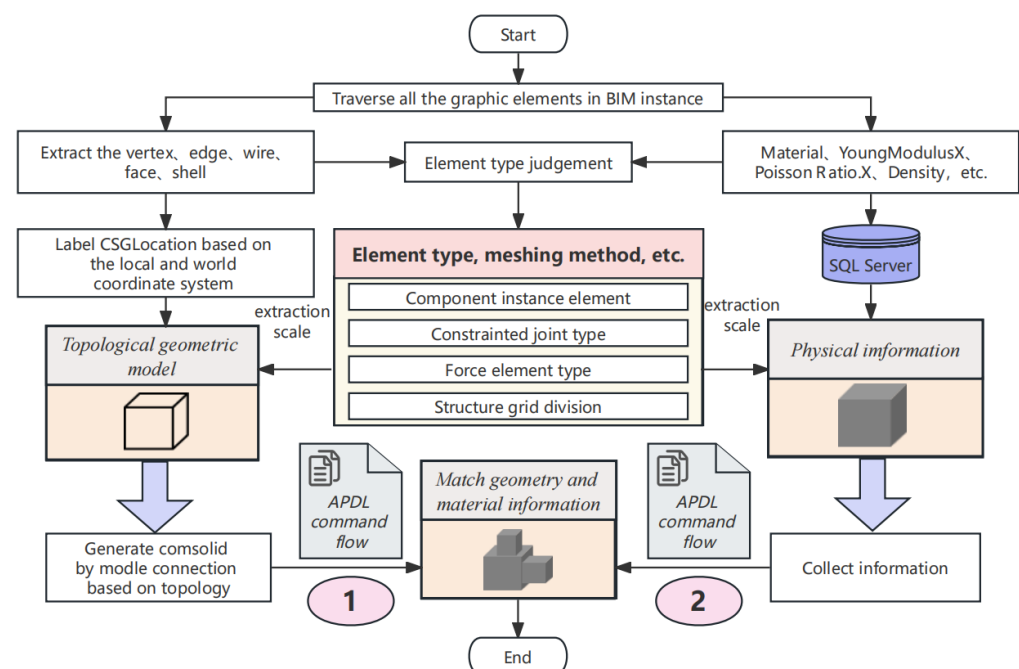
Start

Traverse all the graphic elements in BIM instance

Extract the vertex、edge、wire、face、shell

Element type judgement

Material、YoungModulusX、Poisson Ratio.X、Density、etc.

Label CSGLocation based on the local and world coordinate system

Element type, meshing method, etc.

Component instance element

Constrainted joint type

Force element type

Structure grid division

SQL Server

extraction scale

extraction scale

Topological geometric model

Physical information

APDL command flow

Match geometry and material information

APDL command flow

Generate comsolid by modle connection based on topology

Collect information

1

2

End